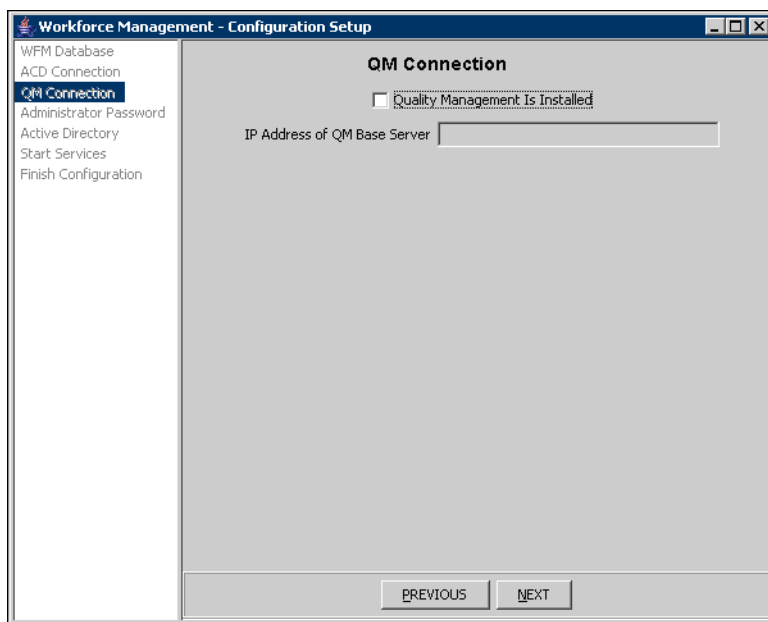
Workforce Management - Configuration Setup

WFM Database
ACD Connection
QM Connection
Administrator Password
Active Directory
Start Services
Finish Configuration

QM Connection

Quality Management Is Installed

IP Address of QM Base Server

PREVIOUS
NEXT